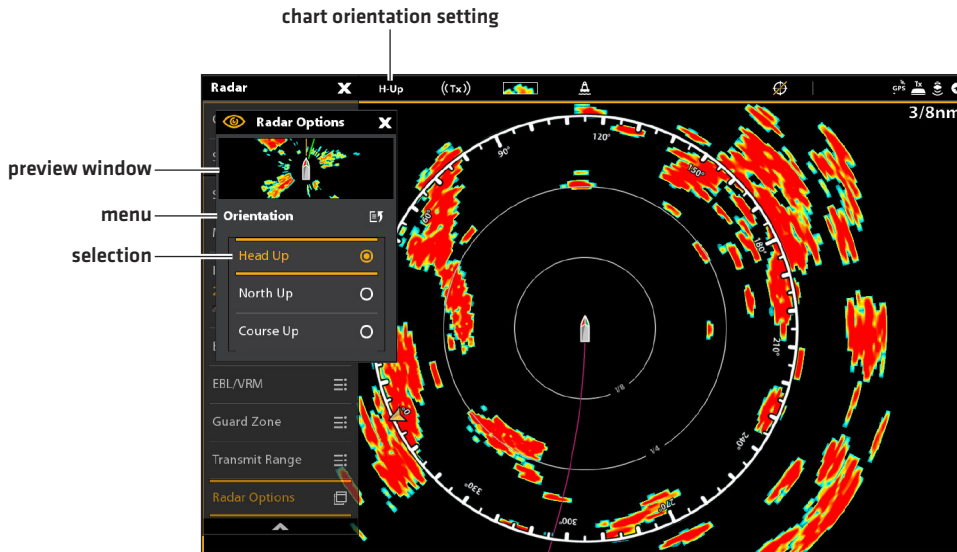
chart orientation setting

preview window

menu

selection

Radar

H-Up

((Tx))

GPS

Tx

3/8nm

Radar Options

Orientation

Head Up

North Up

Course Up

EBL/VRM

Guard Zone

Transmit Range

Radar Options

120°

90°

150°

60°

180°

210°

240°

270°

300°

330°

1/8

1/4